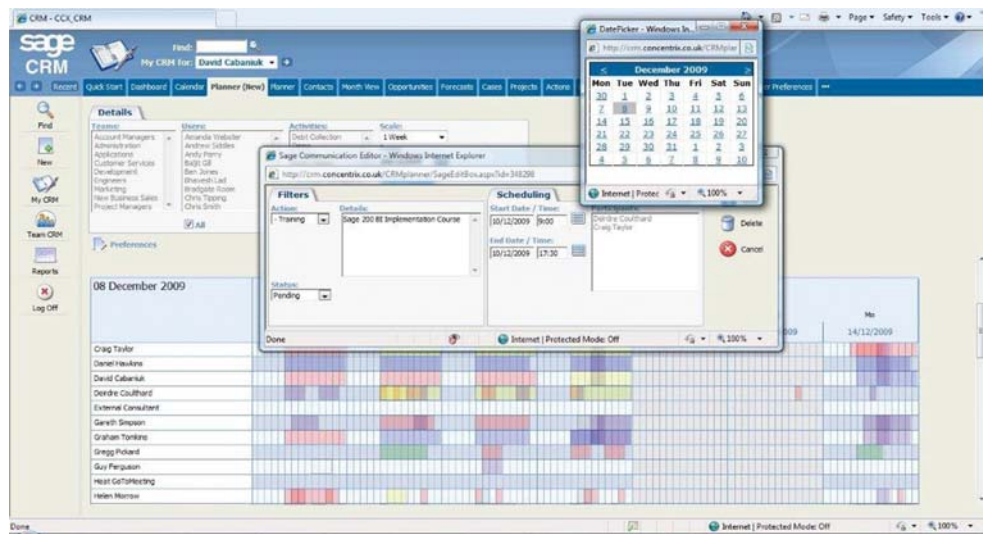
CRM - CCX_CRM

Page ▾ Safety ▾ Tools ▾

sage CRM

Find:

My CRM for: David Cabaniuk

Recent Quick Start Dashboard Calendar Planner (New) Planner Contacts Month View Opportunities Forecasts Cases Projects Actions

r Preferences

Find

New

My CRM

Team CRM

Reports

Log Off

Details

Teams:
Account Managers
Administration
Applications
Customer Services
Development
Engineers
Marketing
New Business Sales
Project Managers

Users:
Amanda Webster
Andrew Siddles
Andy Perry
Bajit Gill
Ben Jones
Bhavesh Lad
Bradgate Room
Chris Tipping
Chris Smith

All

Activities:
Debt Collection

Scale:
1 Week

Preferences

08 December 2009

Mo
14/12/2009

DatePicker - Windows In...

http://crm.concentrix.co.uk/CRMplan

December 2009

| Mon | Tue | Wed | Thu | Fri | Sat | Sun |
|---|---|---|---|---|---|---|
| 30 | 1 | 2 | 3 | 4 | 5 | 6 |
| 7 | 8 | 9 | 10 | 11 | 12 | 13 |
| 14 | 15 | 16 | 17 | 18 | 19 | 20 |
| 21 | 22 | 23 | 24 | 25 | 26 | 27 |
| 28 | 29 | 30 | 31 | 1 | 2 | 3 |
| 4 | 5 | 6 | 7 | 8 | 9 | 10 |

Internet | Protec 100%

Sage Communication Editor - Windows Internet Explorer

http://crm.concentrix.co.uk/CRMplanner/SageEditBox.aspx?id=348298

Filters

Action:
- Training

Details:
Sage 200 BI Implementation Course

Status:
Pending

Scheduling

Start Date / Time:
10/12/2009 9:00

End Date / Time:
10/12/2009 17:30

Participants:
Deirdre Coulthard
Craig Taylor

Delete

Cancel

Done

Internet | Protected Mode: Off 100%

Craig Taylor
Daniel Hawkins
David Cabaniuk
Deirdre Coulthard
External Consultant
Gareth Simpson
Graham Tomkins
Gregg Pickard
Guy Ferguson
Host GoToMeeting
Helen Morrow

Done

Internet | Protected Mode: Off 100%